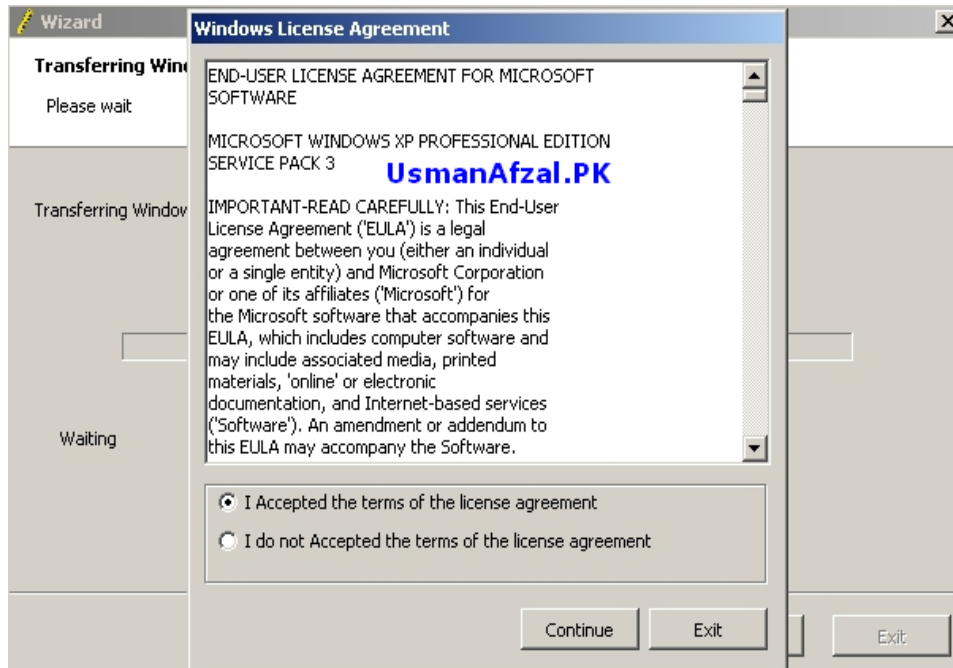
Wizard

Transferring Win

Please wait

Transferring Window

Waiting

Exit

Windows License Agreement

END-USER LICENSE AGREEMENT FOR MICROSOFT SOFTWARE

MICROSOFT WINDOWS XP PROFESSIONAL EDITION SERVICE PACK 3

UsmanAfzal.PK

IMPORTANT-READ CAREFULLY: This End-User License Agreement ('EULA') is a legal agreement between you (either an individual or a single entity) and Microsoft Corporation or one of its affiliates ('Microsoft') for the Microsoft software that accompanies this EULA, which includes computer software and may include associated media, printed materials, 'online' or electronic documentation, and Internet-based services ('Software'). An amendment or addendum to this EULA may accompany the Software.

I Accepted the terms of the license agreement

I do not Accepted the terms of the license agreement

Continue

Exit